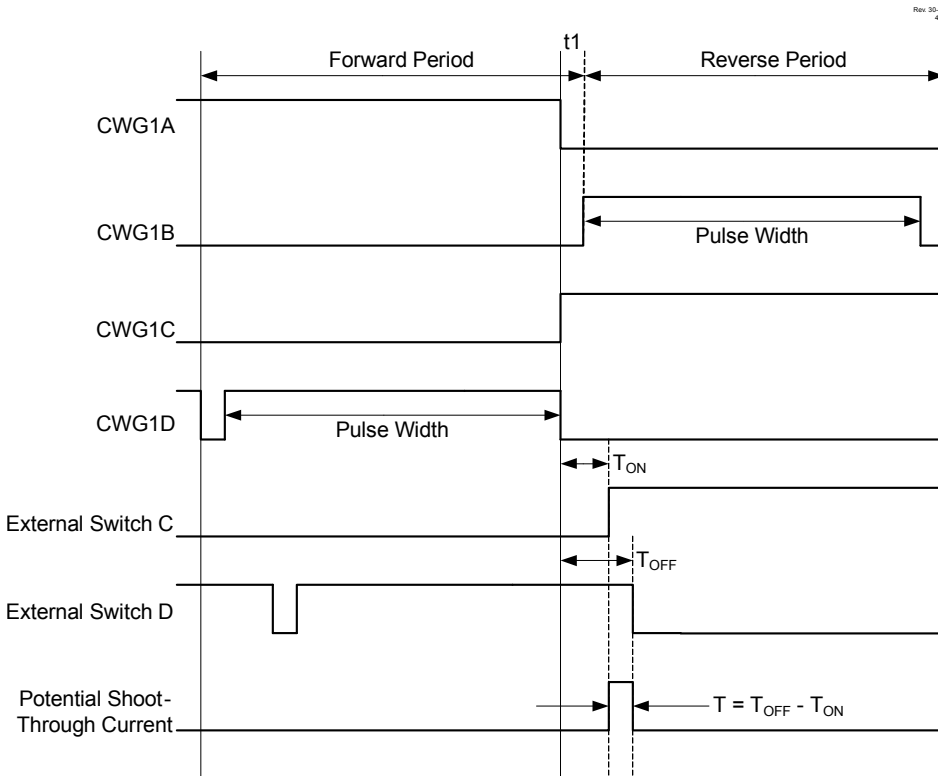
Rev. 30-4

t1

Forward Period

Reverse Period

CWG1A

CWG1B

Pulse Width

CWG1C

CWG1D

Pulse Width

$T_{ON}$

External Switch C

$T_{OFF}$

External Switch D

Potential Shoot-Through Current

$T = T_{OFF} - T_{ON}$